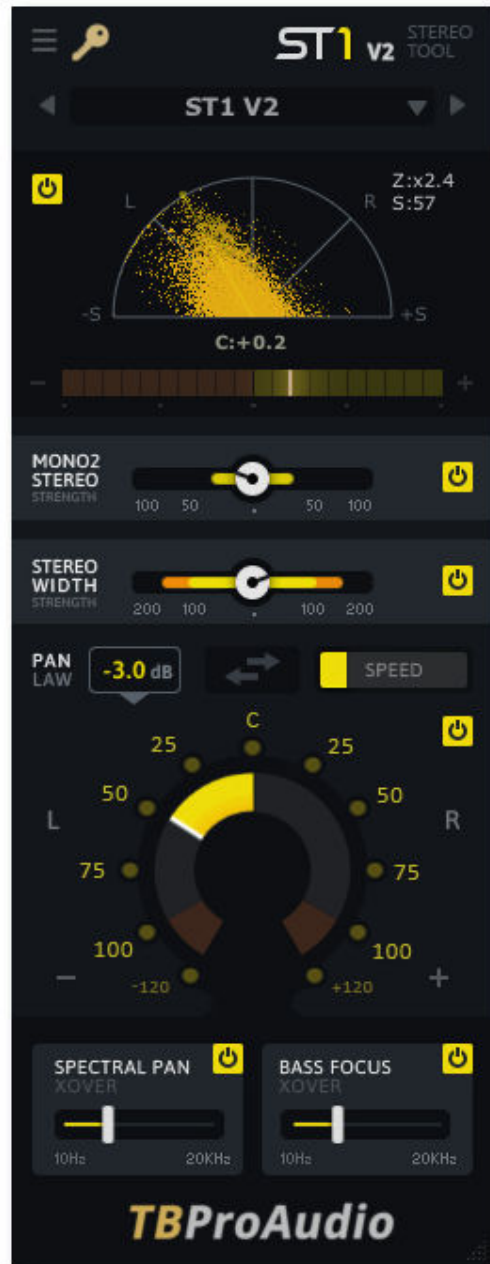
ST1 V2 STEREO TOOL

ST1 V2

Z:x2.4
S:57

L R

-S +S

C:+0.2

− +

MONO2 STEREO STRENGTH

100 50 50 100

STEREO WIDTH STRENGTH

200 100 100 200

PAN LAW

-3.0 dB

SPEED

C

25 25

50 50

L R

75 75

100 100

-120 +120

− +

SPECTRAL PAN XOVER

10Hz 20KHz

BASS FOCUS XOVER

10Hz 20KHz

TBProAudio